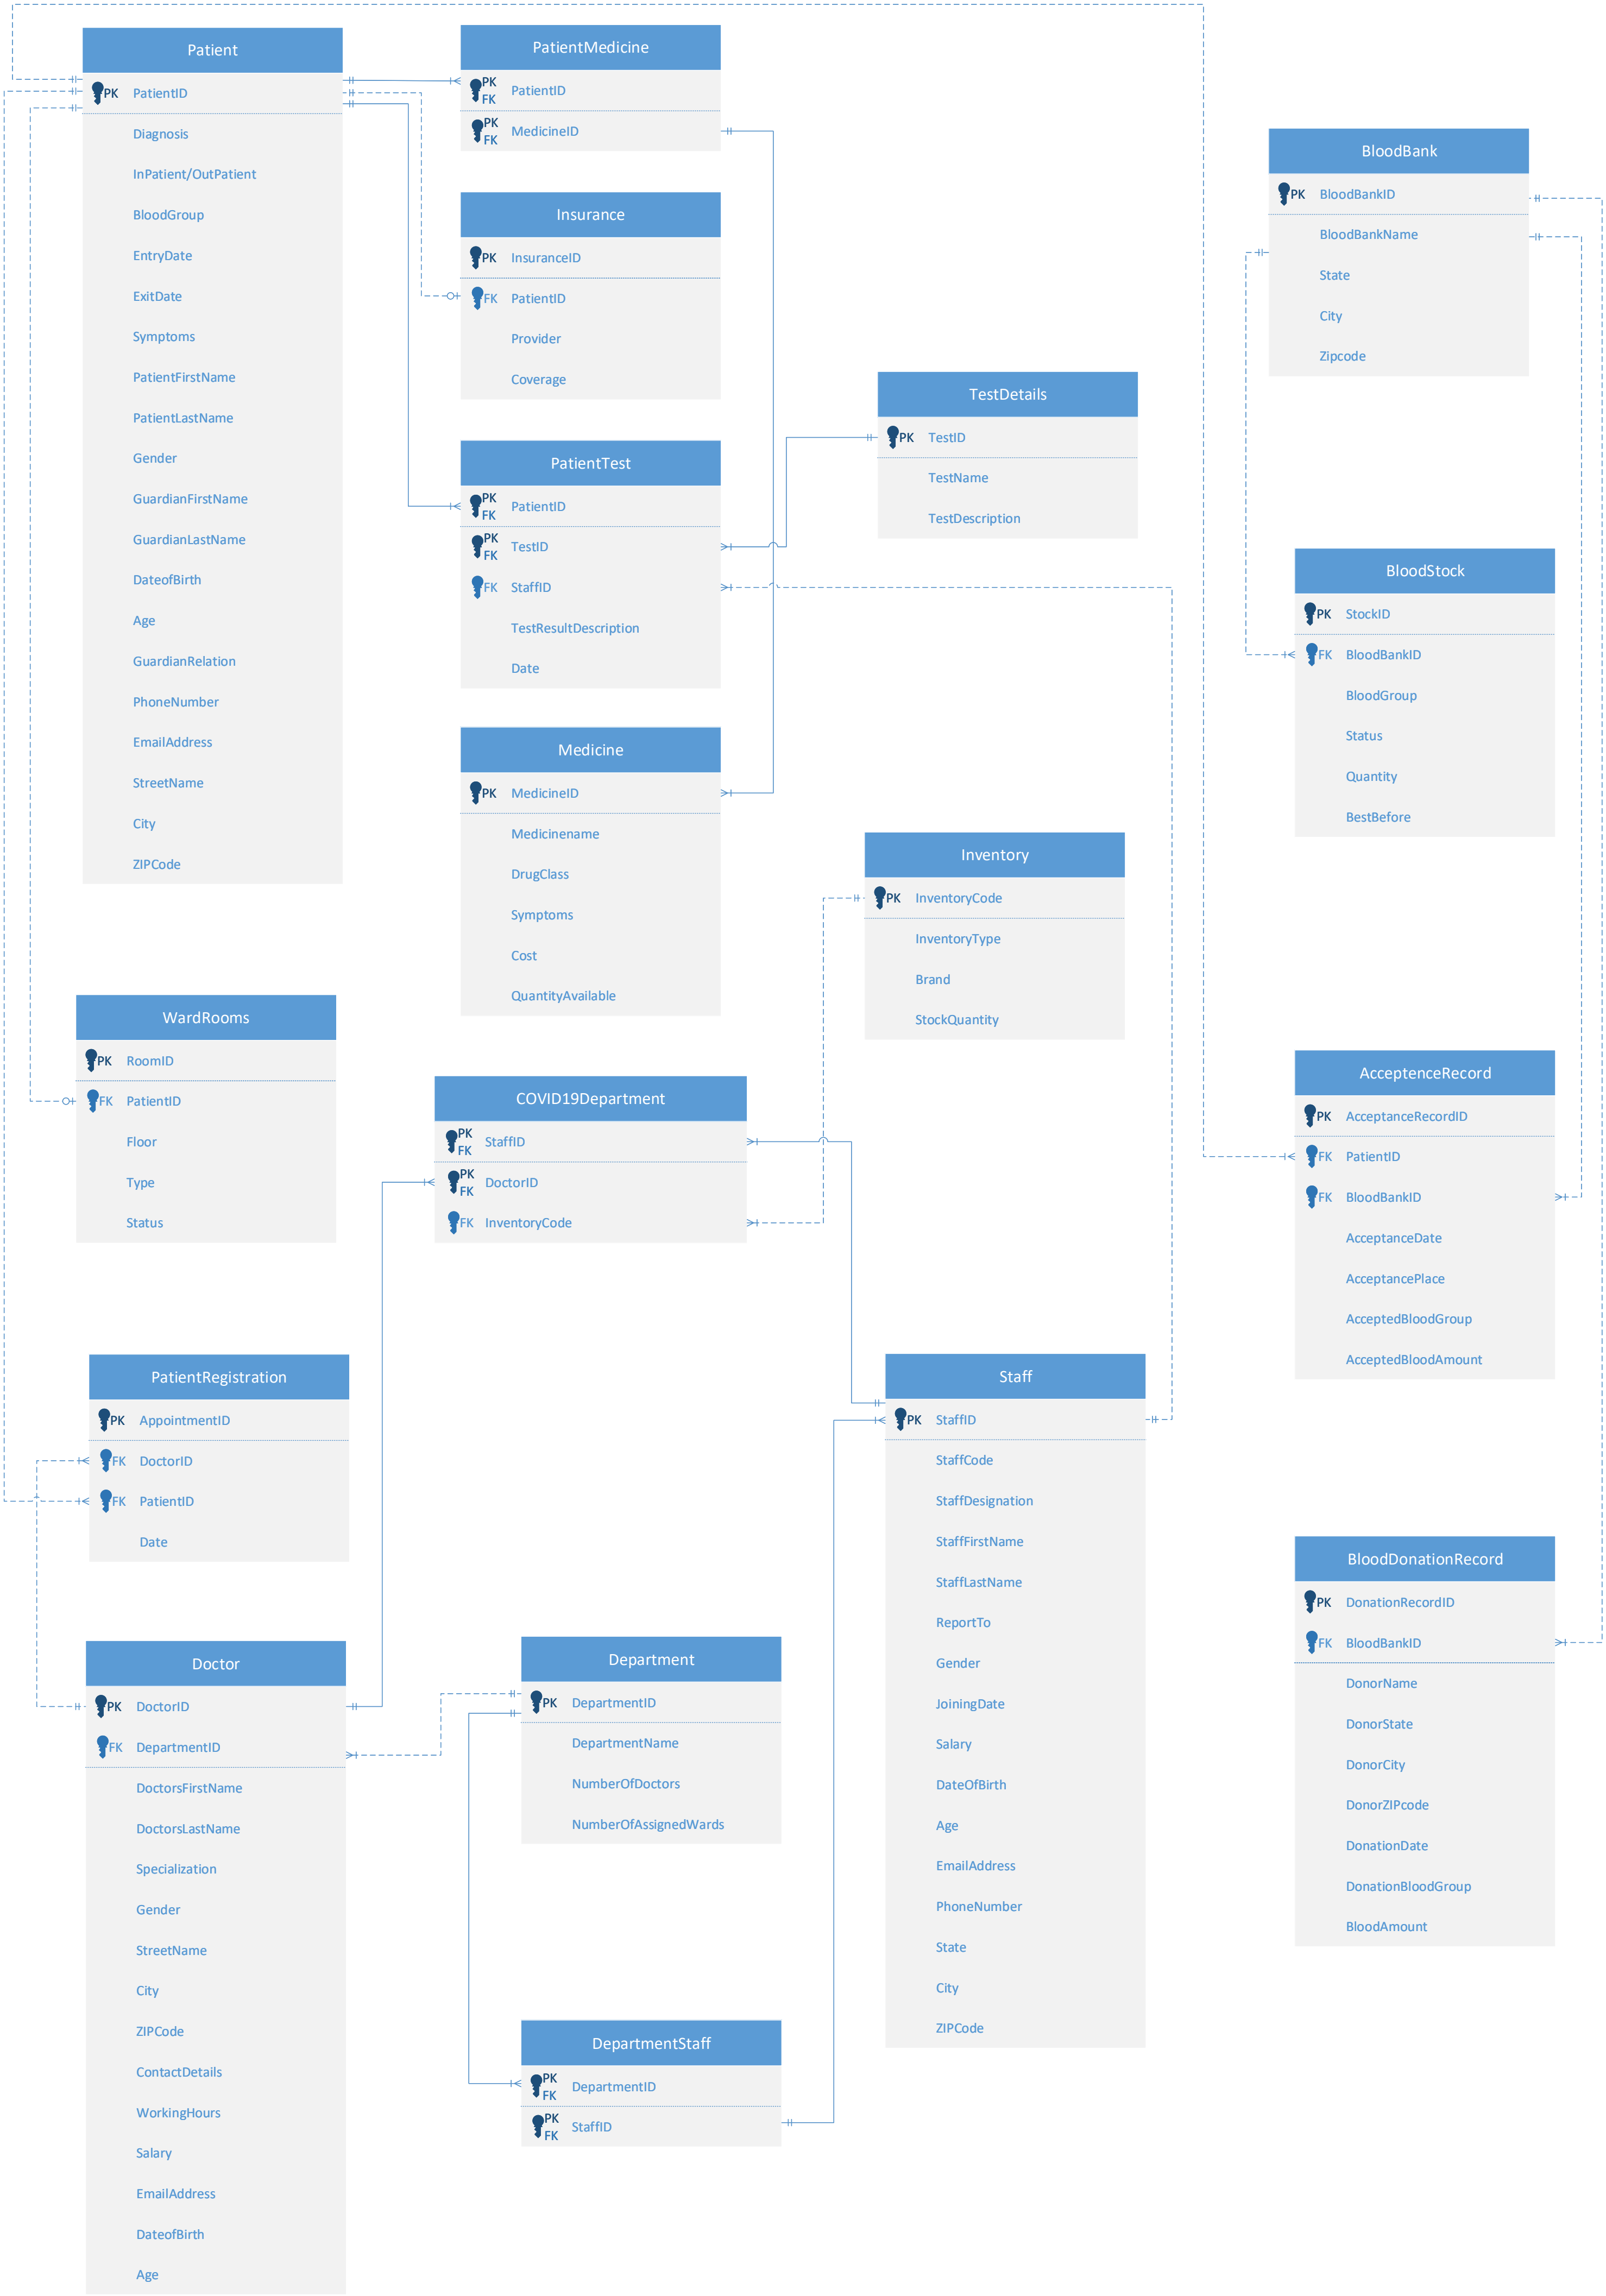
Patient
PK PatientID
Diagnosis
InPatient/OutPatient
BloodGroup
EntryDate
ExitDate
Symptoms
PatientFirstName
PatientLastName
Gender
GuardianFirstName
GuardianLastName
DateofBirth
Age
GuardianRelation
PhoneNumber
EmailAddress
StreetName
City
ZIPCode

PatientMedicine
PK FK PatientID
PK FK MedicineID

Insurance
PK InsuranceID
FK PatientID
Provider
Coverage

PatientTest
PK FK PatientID
PK FK TestID
FK StaffID
TestResultDescription
Date

Medicine
PK MedicineID
Medicinename
DrugClass
Symptoms
Cost
QuantityAvailable

TestDetails
PK TestID
TestName
TestDescription

BloodBank
PK BloodBankID
BloodBankName
State
City
Zipcode

BloodStock
PK StockID
FK BloodBankID
BloodGroup
Status
Quantity
BestBefore

Inventory
PK InventoryCode
InventoryType
Brand
StockQuantity

WardRooms
PK RoomID
FK PatientID
Floor
Type
Status

COVID19Department
PK FK StaffID
PK FK DoctorID
FK InventoryCode

AcceptenceRecord
PK AcceptanceRecordID
FK PatientID
FK BloodBankID
AcceptanceDate
AcceptancePlace
AcceptedBloodGroup
AcceptedBloodAmount

PatientRegistration
PK AppointmentID
FK DoctorID
FK PatientID
Date

Staff
PK StaffID
StaffCode
StaffDesignation
StaffFirstName
StaffLastName
ReportTo
Gender
JoiningDate
Salary
DateOfBirth
Age
EmailAddress
PhoneNumber
State
City
ZIPCode

BloodDonationRecord
PK DonationRecordID
FK BloodBankID
DonorName
DonorState
DonorCity
DonorZIPcode
DonationDate
DonationBloodGroup
BloodAmount

Doctor
PK DoctorID
FK DepartmentID
DoctorsFirstName
DoctorsLastName
Specialization
Gender
StreetName
City
ZIPCode
ContactDetails
WorkingHours
Salary
EmailAddress
DateofBirth
Age

Department
PK DepartmentID
DepartmentName
NumberOfDoctors
NumberOfAssignedWards

DepartmentStaff
PK FK DepartmentID
PK FK StaffID